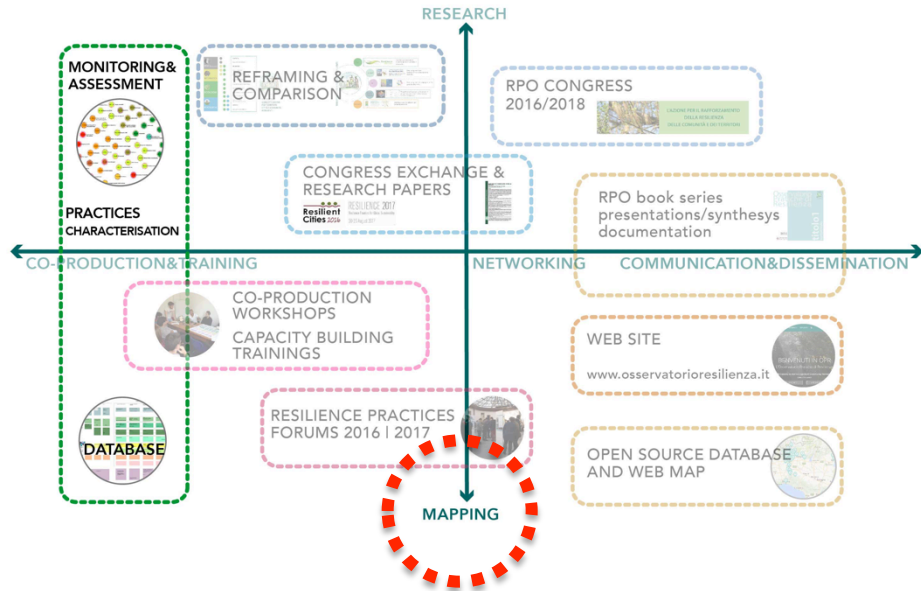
RESEARCH

MONITORING& ASSESSMENT

PRACTICES CHARACTERISATION

DATABASE

REFRAMING & COMPARISON

RPO CONGRESS 2016/2018

CONGRESS EXCHANGE & RESEARCH PAPERS

Resilient Cities

RESILIENCE 2017

RPO book series presentations/synthesys documentation

CO-PRODUCTION&TRAINING

NETWORKING

COMMUNICATION&DISSEMINATION

CO-PRODUCTION WORKSHOPS

CAPACITY BUILDING TRAININGS

WEB SITE

www.osservatorioresilienza.it

RESILIENCE PRACTICES FORUMS 2016 | 2017

OPEN SOURCE DATABASE AND WEB MAP

MAPPING